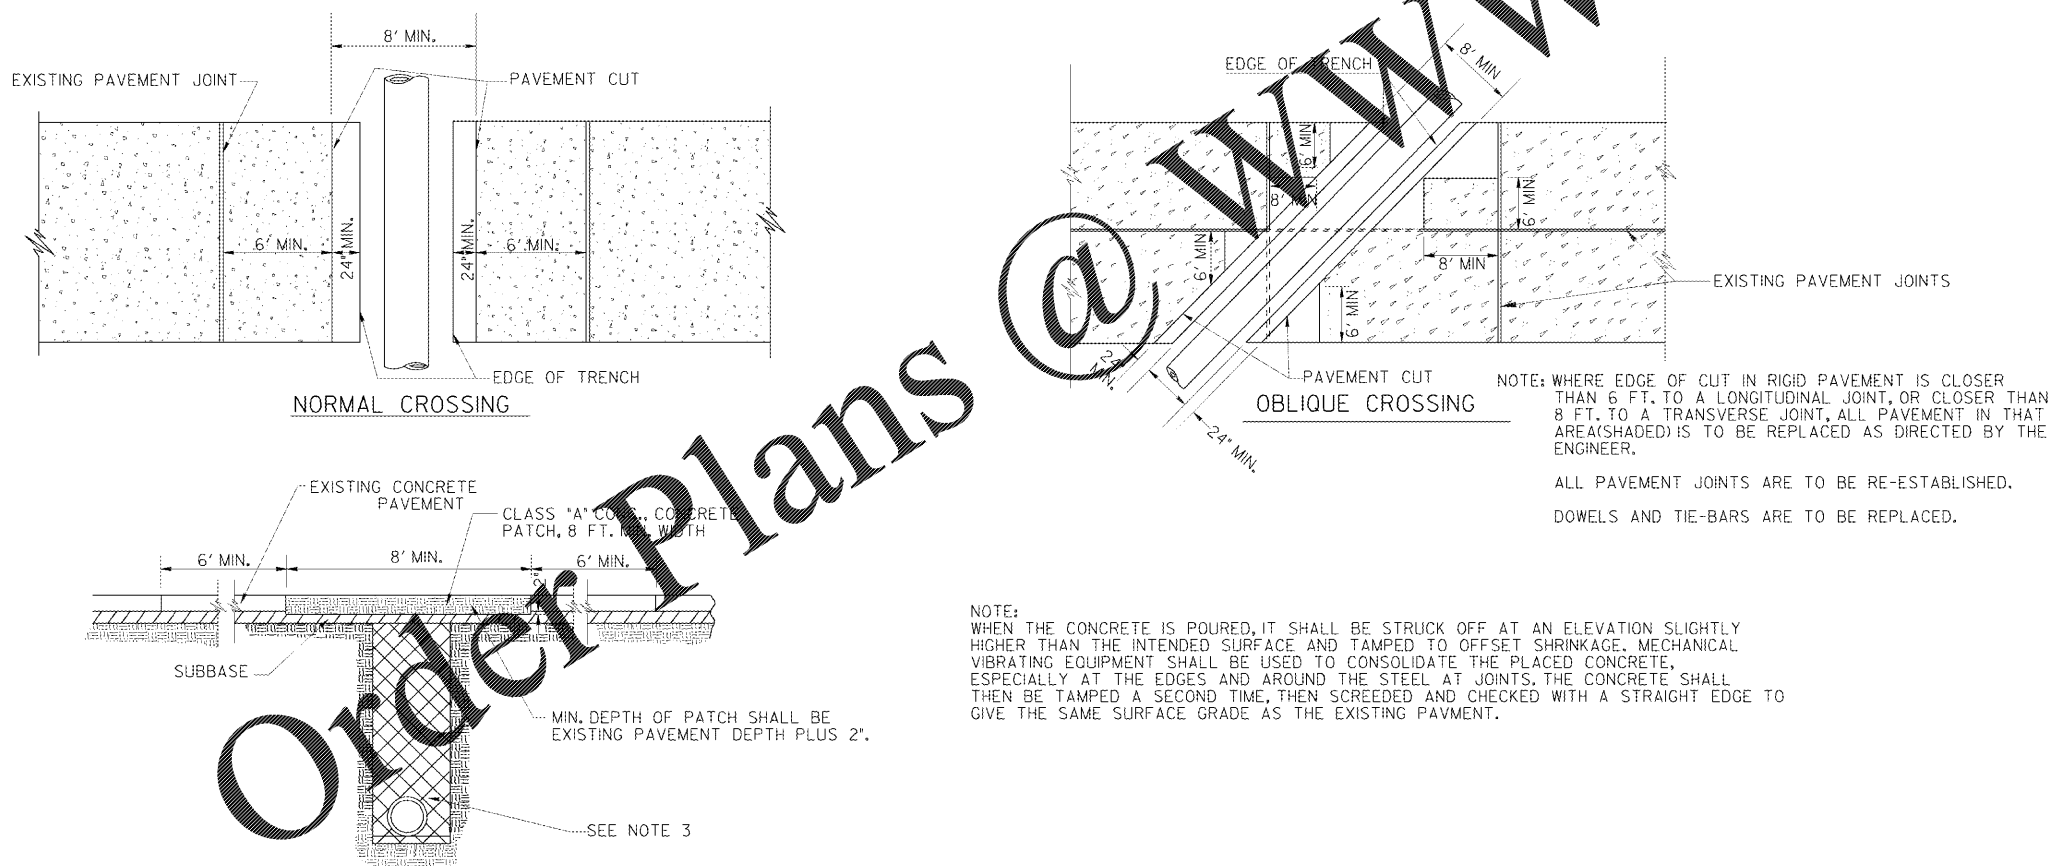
8' MIN.

EXISTING PAVEMENT JOINT

PAVEMENT CUT

6' MIN.

24" MIN.

24" MIN.

6' MIN.

EDGE OF TRENCH

NORMAL CROSSING

EDGE OF TRENCH

8' MIN

16" MIN

8' MIN

6' MIN

6' MIN

8' MIN

6' MIN

EXISTING PAVEMENT JOINTS

24" MIN.

PAVEMENT CUT

OBLIQUE CROSSING

24" MIN.

NOTE: WHERE EDGE OF CUT IN RIGID PAVEMENT IS CLOSER THAN 6 FT. TO A LONGITUDINAL JOINT, OR CLOSER THAN 8 FT. TO A TRANSVERSE JOINT, ALL PAVEMENT IN THAT AREA(SHADED) IS TO BE REPLACED AS DIRECTED BY THE ENGINEER.

ALL PAVEMENT JOINTS ARE TO BE RE-ESTABLISHED.

DOWELS AND TIE-BARS ARE TO BE REPLACED.

EXISTING CONCRETE PAVEMENT

CLASS "A" CONC., CONCRETE PATCH, 8 FT. MIN WIDTH

6' MIN.

8' MIN.

6' MIN.

2"

SUBBASE

MIN. DEPTH OF PATCH SHALL BE EXISTING PAVEMENT DEPTH PLUS 2".

SEE NOTE 3

NOTE:
WHEN THE CONCRETE IS POURED, IT SHALL BE STRUCK OFF AT AN ELEVATION SLIGHTLY HIGHER THAN THE INTENDED SURFACE AND TAMPED TO OFFSET SHRINKAGE. MECHANICAL VIBRATING EQUIPMENT SHALL BE USED TO CONSOLIDATE THE PLACED CONCRETE, ESPECIALLY AT THE EDGES AND AROUND THE STEEL AT JOINTS. THE CONCRETE SHALL THEN BE TAMPED A SECOND TIME, THEN SCREEDED AND CHECKED WITH A STRAIGHT EDGE TO GIVE THE SAME SURFACE GRADE AS THE EXISTING PAVMENT.

Order Plans @ www.